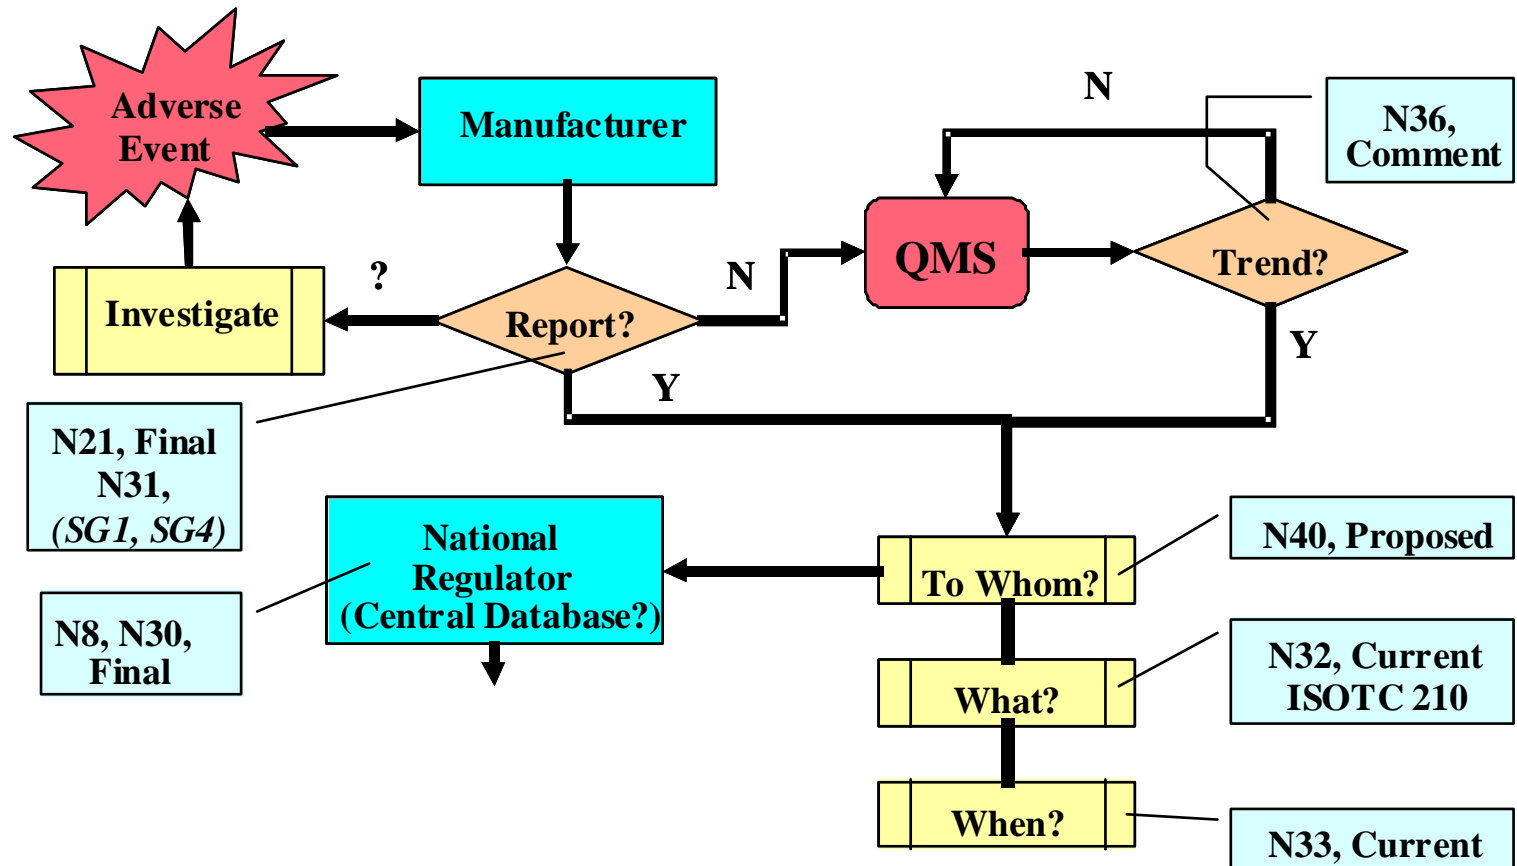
Adverse Event

Manufacturer

N

N36, Comment

QMS

Trend?

Investigate

?

Report?

N

Y

Y

N21, Final N31, *(SG1, SG4)*

National Regulator (Central Database?)

To Whom?

N40, Proposed

N8, N30, Final

What?

N32, Current ISOTC 210

When?

N33, Current